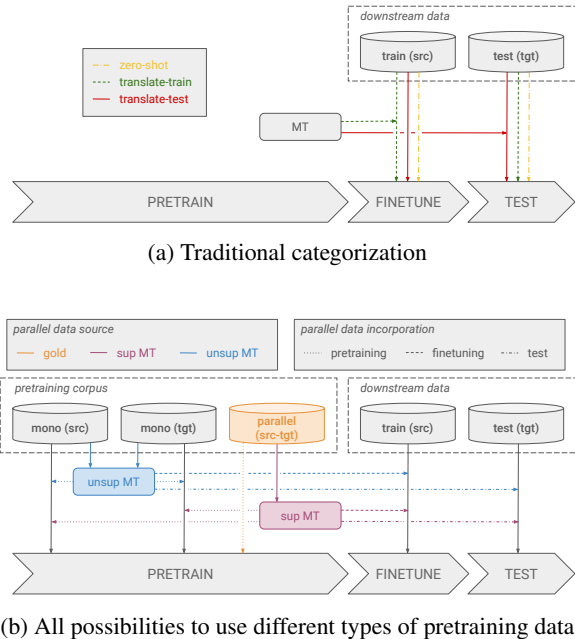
downstream data

train (src)

test (tgt)

zero-shot
translate-train
translate-test

MT

PRETRAIN

FINETUNE

TEST

(a) Traditional categorization

parallel data source

gold
sup MT
unsup MT

parallel data incorporation

pretraining
finetuning
test

pretraining corpus

mono (src)

mono (tgt)

parallel (src-tgt)

downstream data

train (src)

test (tgt)

unsup MT

sup MT

PRETRAIN

FINETUNE

TEST

(b) All possibilities to use different types of pretraining data